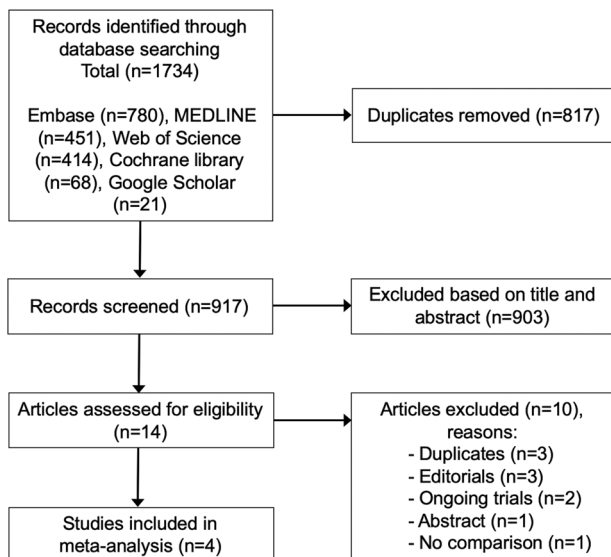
Records identified through database searching
Total (n=1734)

Embase (n=780), MEDLINE (n=451), Web of Science (n=414), Cochrane library (n=68), Google Scholar (n=21)

Duplicates removed (n=817)

Records screened (n=917)

Excluded based on title and abstract (n=903)

Articles assessed for eligibility (n=14)

Articles excluded (n=10), reasons:
- Duplicates (n=3)
- Editorials (n=3)
- Ongoing trials (n=2)
- Abstract (n=1)
- No comparison (n=1)

Studies included in meta-analysis (n=4)